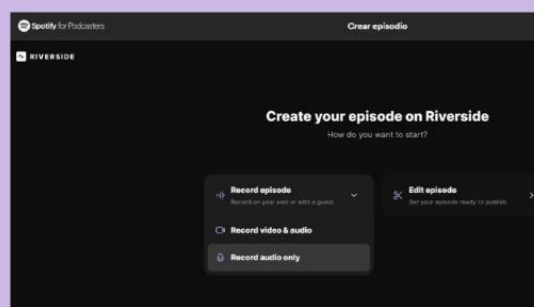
Spotify for Podcasters

Crear episodio

RIVERSIDE

Create your episode on Riverside

How do you want to start?

Record episode
Record on your own or with a guest.

Edit episode
Set your episode ready to publish.

Record video & audio

Record audio only